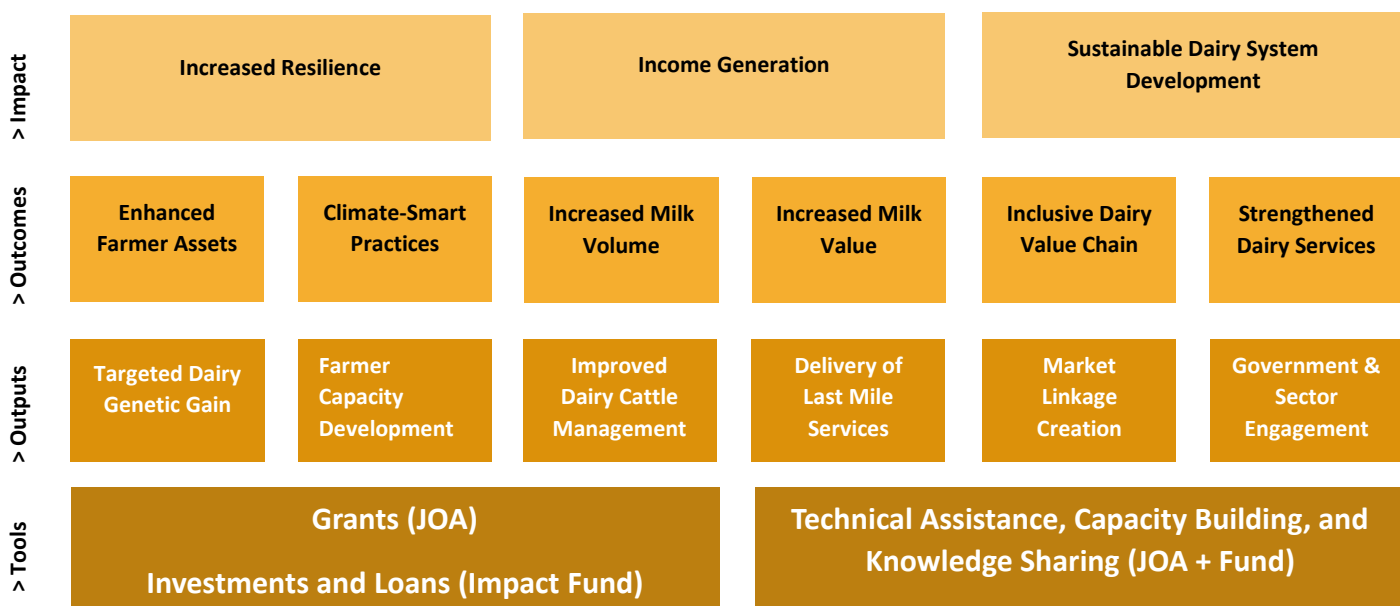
> Impact

Increased Resilience

Income Generation

Sustainable Dairy System Development

> Outcomes

Enhanced Farmer Assets

Climate-Smart Practices

Increased Milk Volume

Increased Milk Value

Inclusive Dairy Value Chain

Strengthened Dairy Services

> Outputs

Targeted Dairy Genetic Gain

Farmer Capacity Development

Improved Dairy Cattle Management

Delivery of Last Mile Services

Market Linkage Creation

Government & Sector Engagement

> Tools

Grants (JOA)

Investments and Loans (Impact Fund)

Technical Assistance, Capacity Building, and Knowledge Sharing (JOA + Fund)